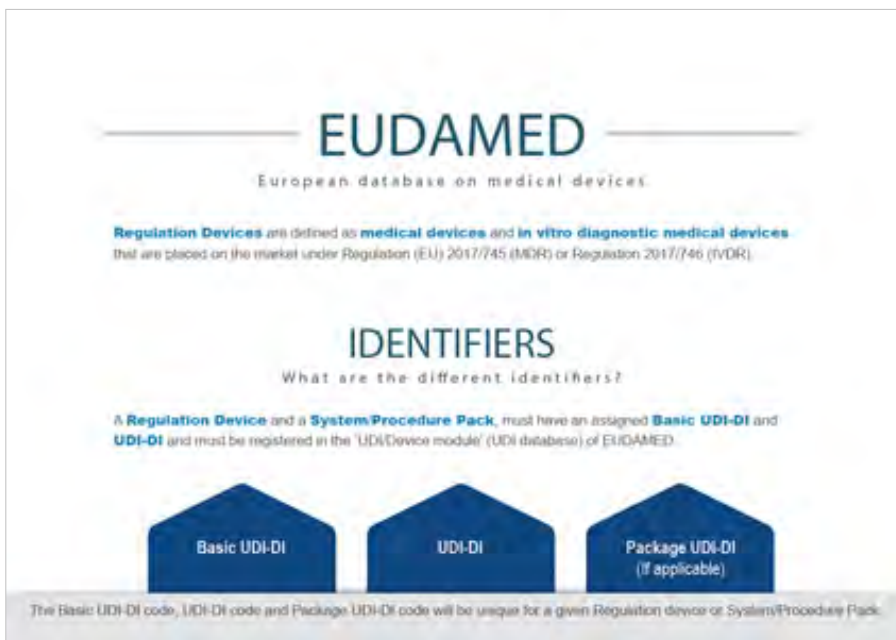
EUDAMED

European database on medical devices

Regulation Devices are defined as medical devices and in vitro diagnostic medical devices that are placed on the market under Regulation (EU) 2017/745 (MDR) or Regulation 2017/746 (IVDR).

IDENTIFIERS

What are the different identifiers?

A Regulation Device and a System/Procedure Pack, must have an assigned Basic UDI-DI and UDI-DI and must be registered in the 'UDI/Device module' (UDI database) of EUDAMED.

Basic UDI-DI

UDI-DI

Package UDI-DI (if applicable)

The Basic UDI-DI code, UDI-DI code and Package UDI-DI code will be unique for a given Regulation device or System/Procedure Pack.